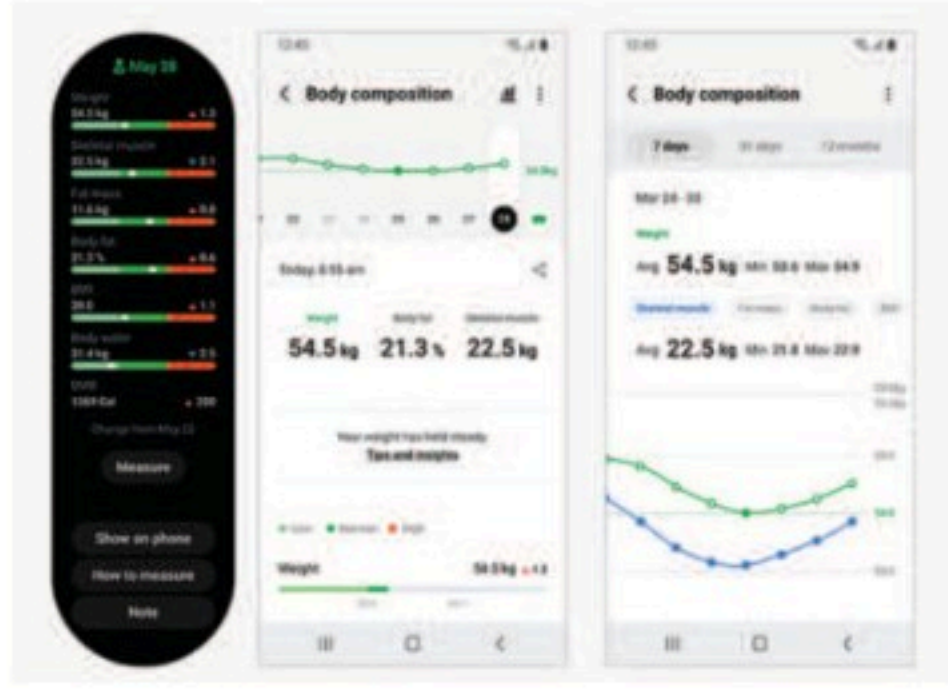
May 28

Weight
54.5 kg
Skeletal muscle
22.5 kg
Fat mass
11.6 kg
Body fat
21.3 %
BMI
Body water
BMR
1369 Cal

Change from May 22

Measure

Show on phone

How to measure

Note

12:45

Body composition

54.5kg

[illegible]

Today 8:55 am

Weight
54.5 kg
Body fat
21.3 %
Skeletal muscle
22.5 kg

Your weight has held steady
Tips and insights

Low  Normal  High

Weight
54.5 kg

12:45

Body composition

7 days  31 days  12 months

Mar 28 - 28

Weight

Avg 54.5 kg Min 53.6 Max 54.9

Skeletal muscle  Fat mass  Body fat

Avg 22.5 kg Min 21.8 Max 22.9